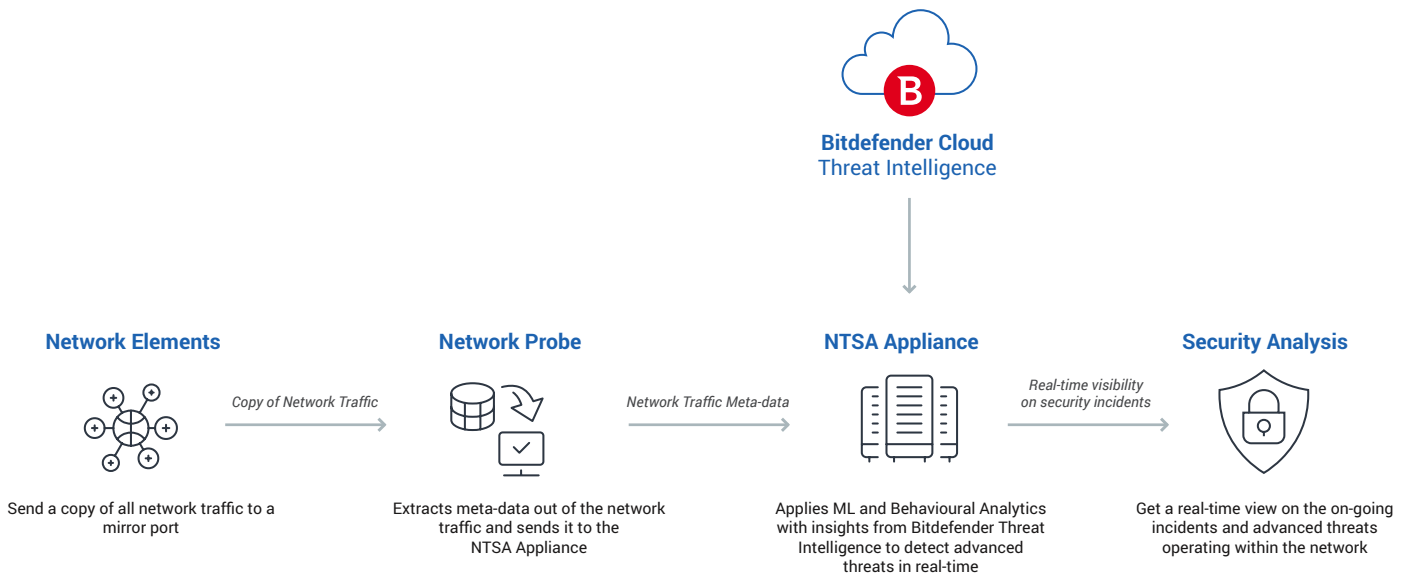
B

Bitdefender Cloud
Threat Intelligence

Network Elements

Copy of Network Traffic

Network Probe

Network Traffic Meta-data

NTSA Appliance

Real-time visibility on security incidents

Security Analysis

Send a copy of all network traffic to a mirror port

Extracts meta-data out of the network traffic and sends it to the NTSA Appliance

Applies ML and Behavioural Analytics with insights from Bitdefender Threat Intelligence to detect advanced threats in real-time

Get a real-time view on the on-going incidents and advanced threats operating within the network